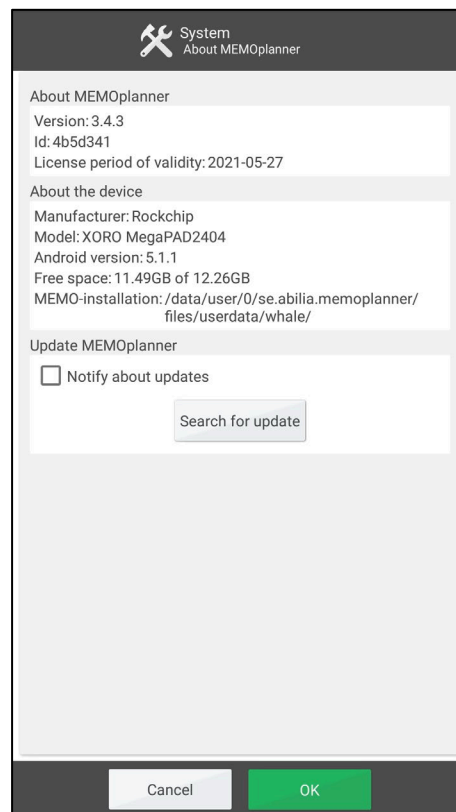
System
About MEMOplanner

About MEMOplanner
Version: 3.4.3
Id: 4b5d341
License period of validity: 2021-05-27

About the device
Manufacturer: Rockchip
Model: XORO MegaPAD2404
Android version: 5.1.1
Free space: 11.49GB of 12.26GB
MEMO-installation: /data/user/0/se.abilia.memoplanner/files/userdata/whale/

Update MEMOplanner
Notify about updates
Search for update

Cancel
OK